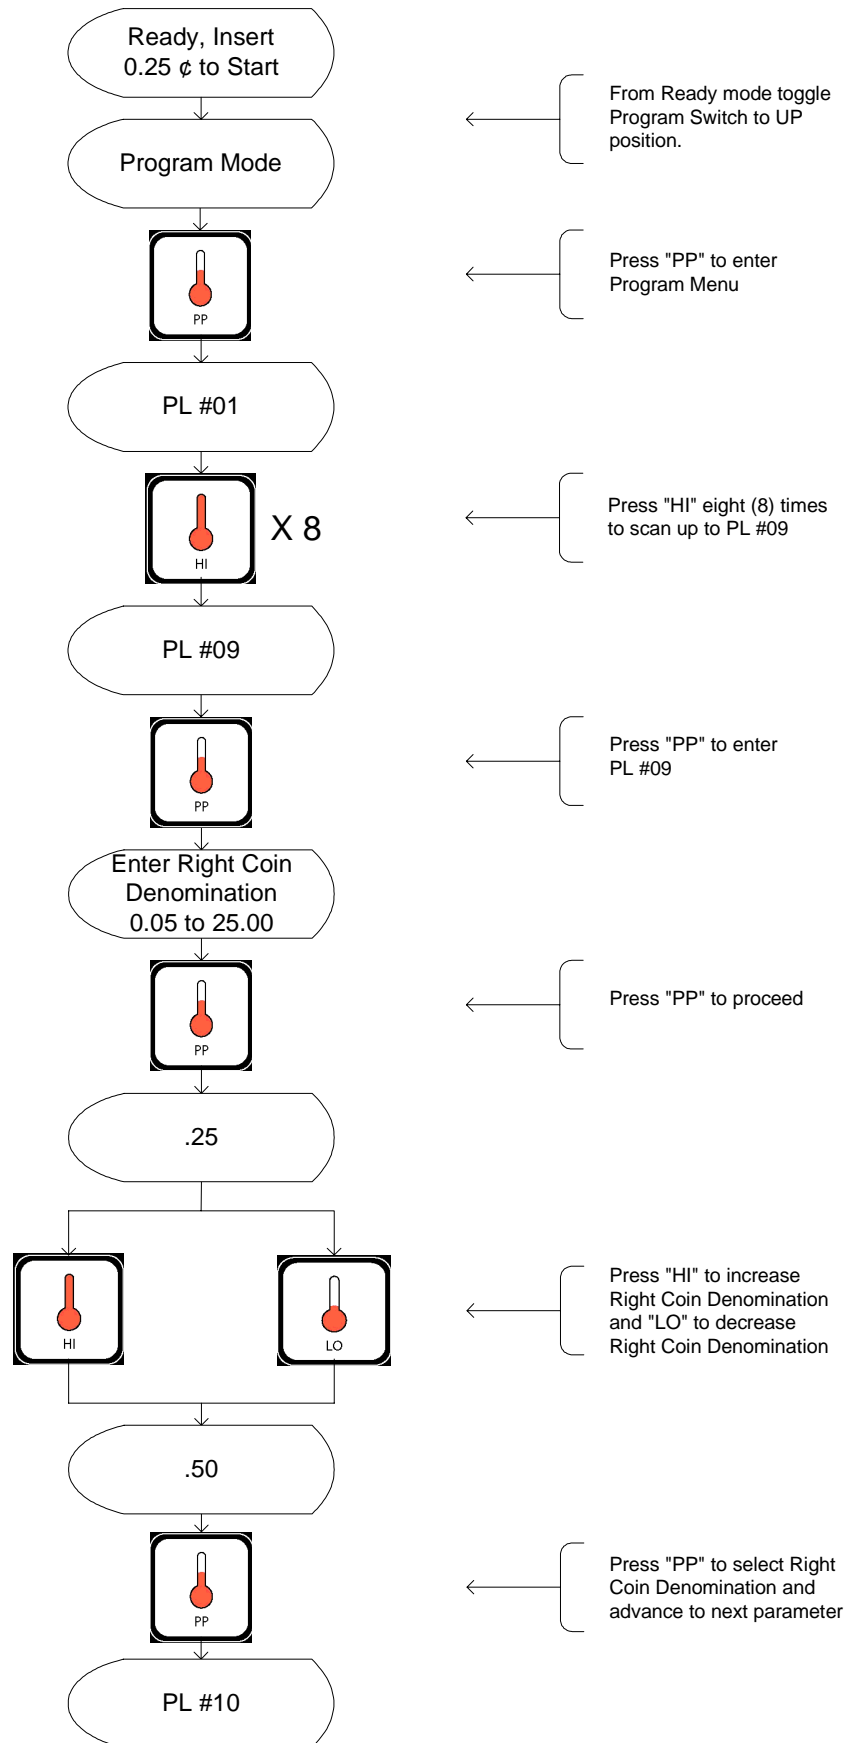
Ready, Insert
0.25 ¢ to Start

From Ready mode toggle Program Switch to UP position.

Program Mode

PP

Press "PP" to enter Program Menu

PL #01

HI

X 8

Press "HI" eight (8) times to scan up to PL #09

PL #09

PP

Press "PP" to enter PL #09

Enter Right Coin Denomination 0.05 to 25.00

PP

Press "PP" to proceed

.25

HI

LO

Press "HI" to increase Right Coin Denomination and "LO" to decrease Right Coin Denomination

.50

PP

Press "PP" to select Right Coin Denomination and advance to next parameter

PL #10